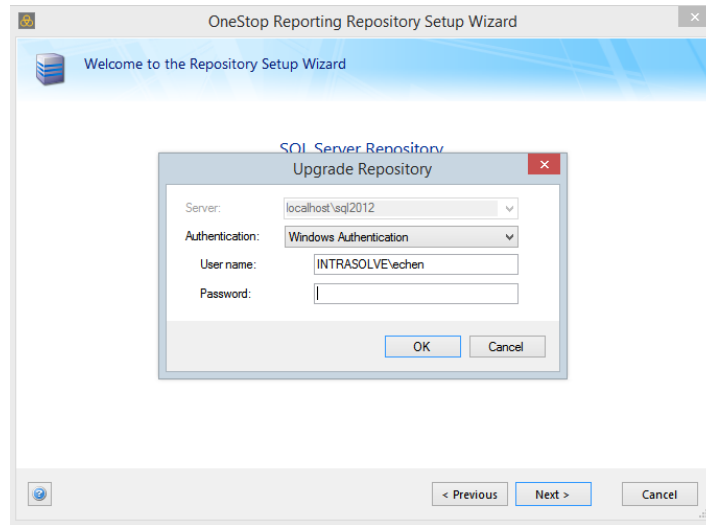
OneStop Reporting Repository Setup Wizard

Welcome to the Repository Setup Wizard

SQL Server Repository

Upgrade Repository

Server: localhost\sql2012

Authentication: Windows Authentication

User name: INTRASOLVE\echen

Password:

OK Cancel

< Previous Next > Cancel